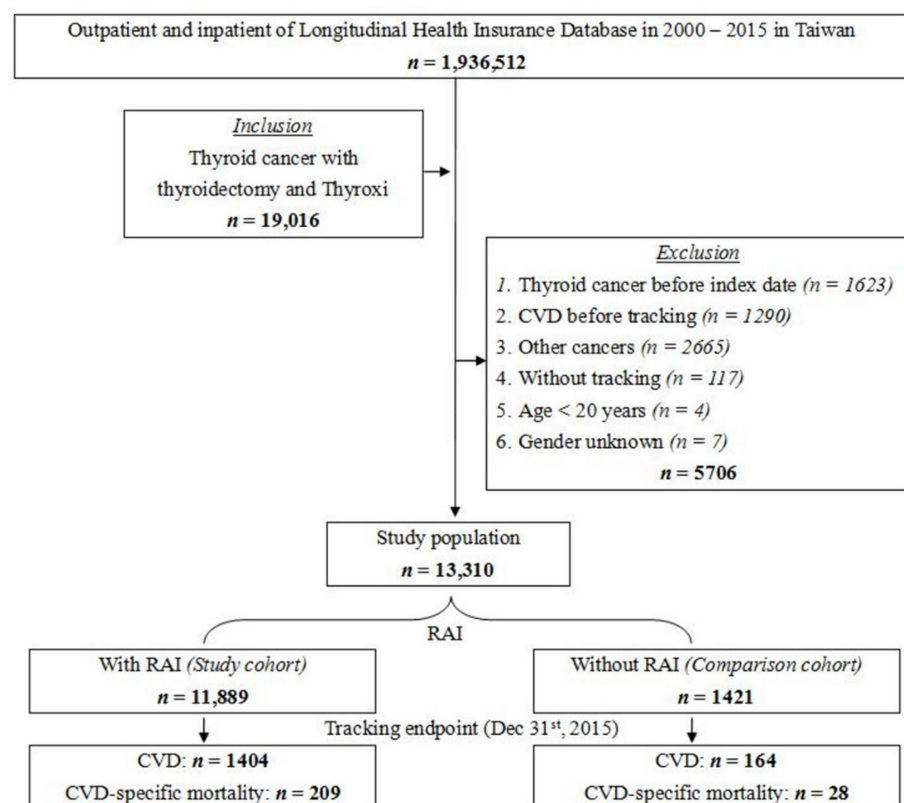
Outpatient and inpatient of Longitudinal Health Insurance Database in 2000 – 2015 in Taiwan
$n$ = 1,936,512

*Inclusion*
Thyroid cancer with thyroidectomy and Thyroxi
$n$ = 19,016

*Exclusion*
*1.* Thyroid cancer before index date *(n = 1623)*
2. CVD before tracking *(n = 1290)*
3. Other cancers *(n = 2665)*
4. Without tracking *(n = 117)*
5. Age < 20 years *(n = 4)*
6. Gender unknown *(n = 7)*
$n$ = 5706

Study population
$n$ = 13,310

RAI

With RAI *(Study cohort)*
$n$ = 11,889

Without RAI *(Comparison cohort)*
$n$ = 1421

Tracking endpoint (Dec 31$^{st}$, 2015)

CVD: $n$ = 1404
CVD-specific mortality: $n$ = 209

CVD: $n$ = 164
CVD-specific mortality: $n$ = 28